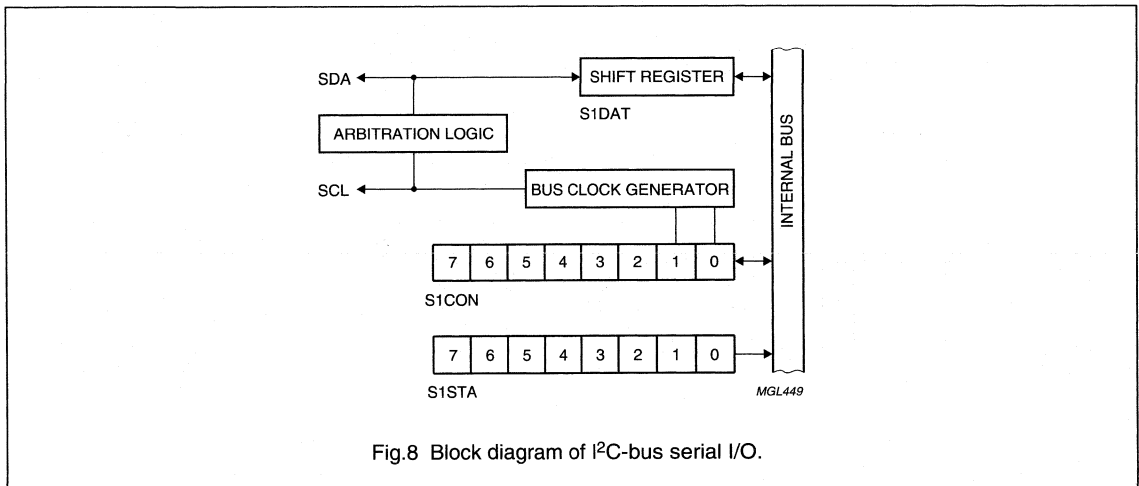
SDA

SHIFT REGISTER

S1DAT

ARBITRATION LOGIC

INTERNAL BUS

SCL

BUS CLOCK GENERATOR

| 7 | 6 | 5 | 4 | 3 | 2 | 1 | 0 |
|---|---|---|---|---|---|---|---|

S1CON

| 7 | 6 | 5 | 4 | 3 | 2 | 1 | 0 |
|---|---|---|---|---|---|---|---|

S1STA

MGL449

Fig.8 Block diagram of I$^2$C-bus serial I/O.